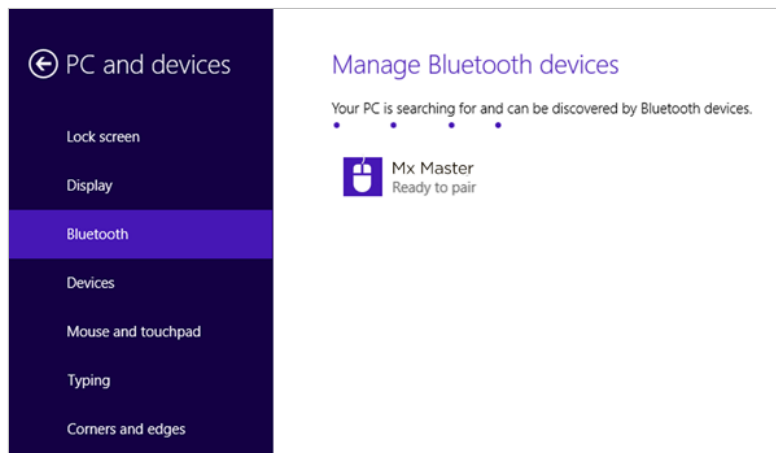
PC and devices

Lock screen

Display

Bluetooth

Devices

Mouse and touchpad

Typing

Corners and edges

Manage Bluetooth devices

Your PC is searching for and can be discovered by Bluetooth devices.

Mx Master
Ready to pair